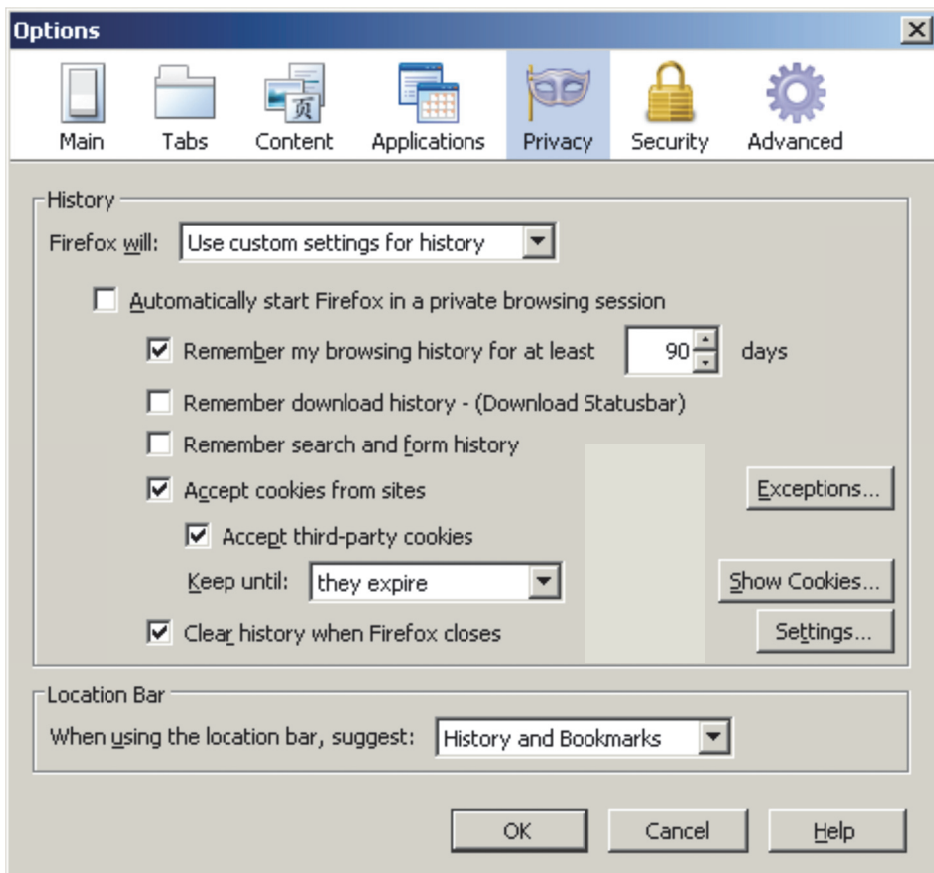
Options

Main Tabs Content Applications Privacy Security Advanced

History

Firefox will: Use custom settings for history

Automatically start Firefox in a private browsing session

Remember my browsing history for at least 90 days

Remember download history - (Download Statusbar)

Remember search and form history

Accept cookies from sites

Exceptions...

Accept third-party cookies

Keep until: they expire

Show Cookies...

Clear history when Firefox closes

Settings...

Location Bar

When using the location bar, suggest: History and Bookmarks

OK Cancel Help